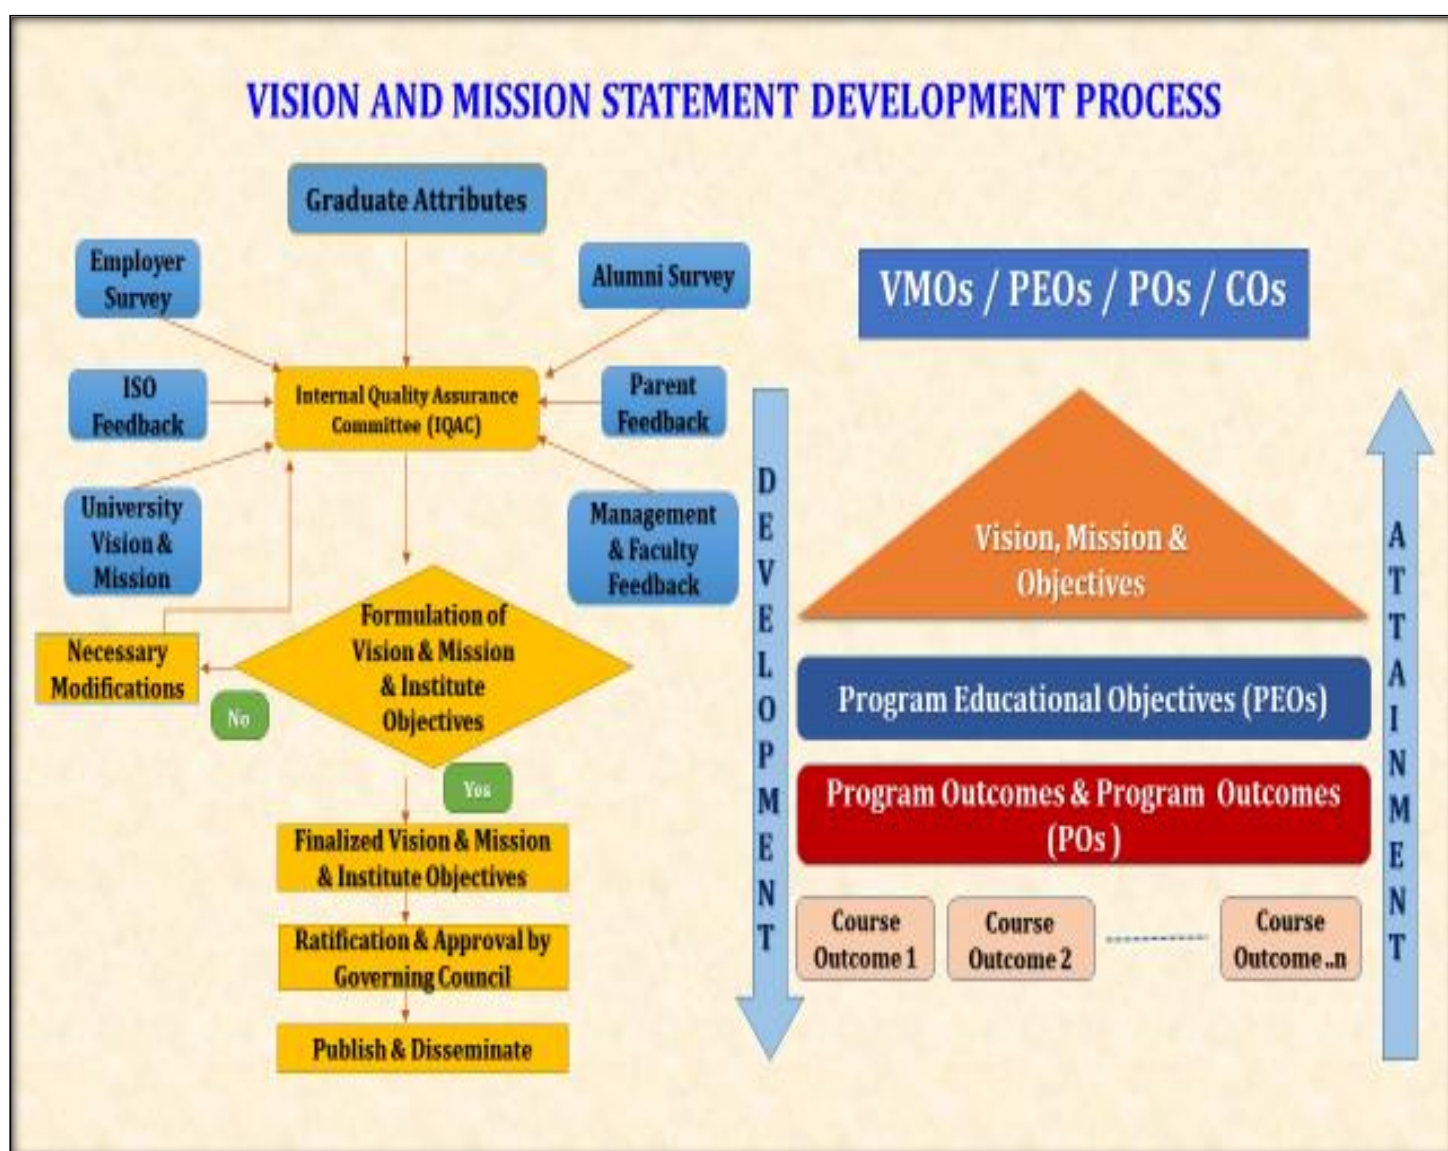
VISION AND MISSION STATEMENT DEVELOPMENT PROCESS

Graduate Attributes

Employer Survey

Alumni Survey

ISO Feedback

Internal Quality Assurance Committee (IQAC)

Parent Feedback

University Vision & Mission

Management & Faculty Feedback

Necessary Modifications

No

Formulation of Vision & Mission & Institute Objectives

Yes

Finalized Vision & Mission & Institute Objectives

Ratification & Approval by Governing Council

Publish & Disseminate

VMOs / PEOs / POs / COs

DEVELOPMENT

Vision, Mission & Objectives

Program Educational Objectives (PEOs)

Program Outcomes & Program Outcomes (POs)

Course Outcome 1

Course Outcome 2

Course Outcome ..n

ATTAINMENT